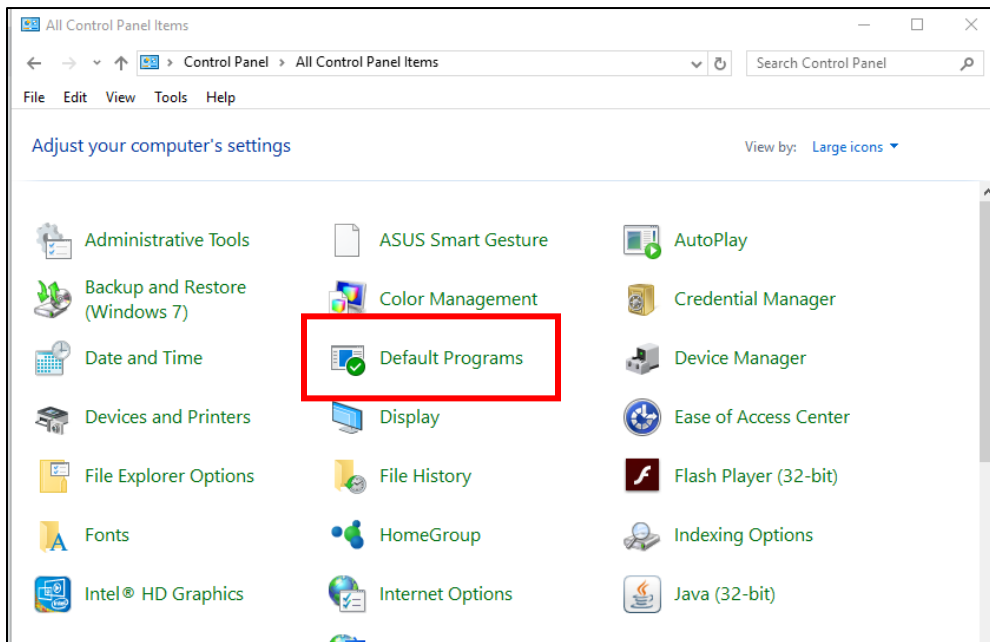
All Control Panel Items

Control Panel > All Control Panel Items

Search Control Panel

File Edit View Tools Help

Adjust your computer's settings

View by: Large icons

Administrative Tools
ASUS Smart Gesture
AutoPlay
Backup and Restore (Windows 7)
Color Management
Credential Manager
Date and Time
Default Programs
Device Manager
Devices and Printers
Display
Ease of Access Center
File Explorer Options
File History
Flash Player (32-bit)
Fonts
HomeGroup
Indexing Options
Intel® HD Graphics
Internet Options
Java (32-bit)